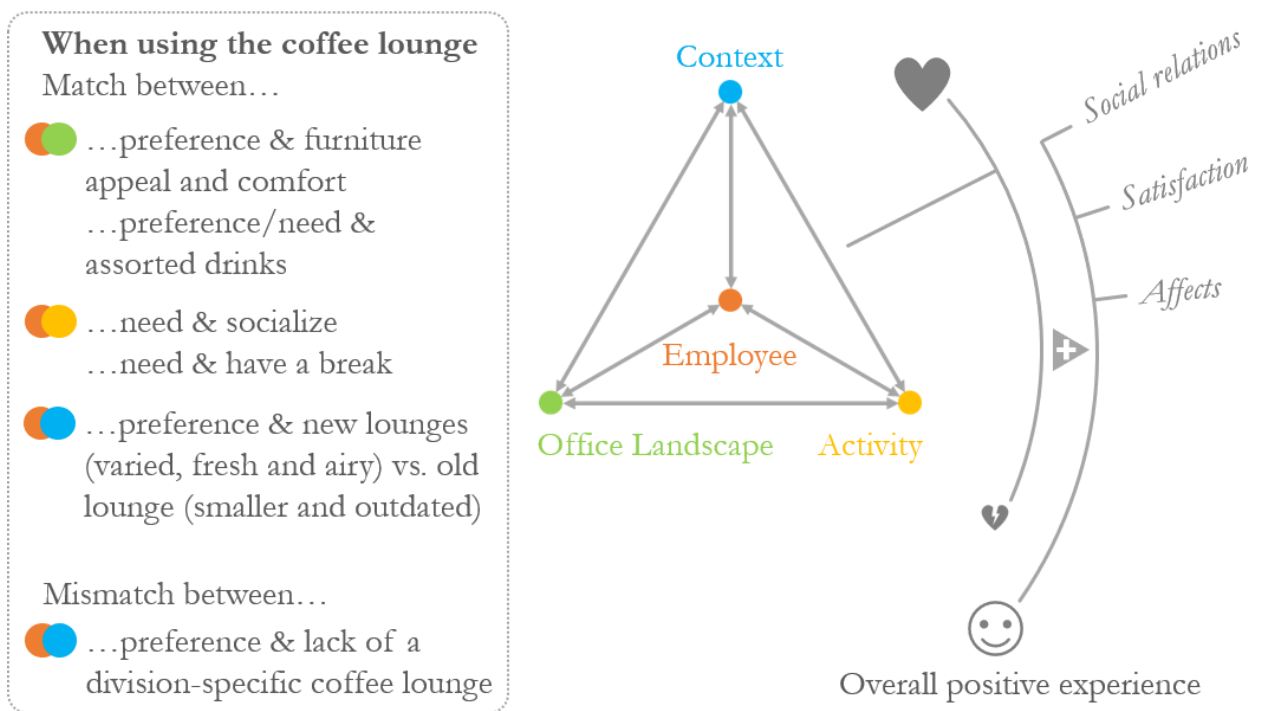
**When using the coffee lounge**
Match between…

…preference & furniture appeal and comfort
…preference/need & assorted drinks

…need & socialize
…need & have a break

…preference & new lounges (varied, fresh and airy) vs. old lounge (smaller and outdated)

Mismatch between…

…preference & lack of a division-specific coffee lounge

Context

Employee

Office Landscape

Activity

Social relations

Satisfaction

Affects

Overall positive experience